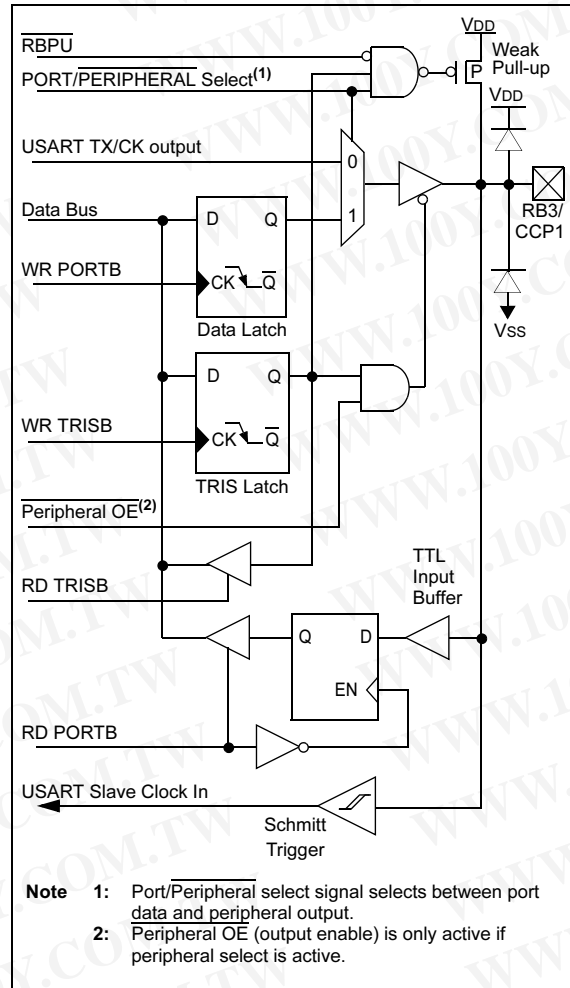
$\overline{\text{RBPU}}$

PORT/$\overline{\text{PERIPHERAL}}$ Select$^{(1)}$

VDD

Weak Pull-up

P

VDD

USART TX/CK output

0

1

Data Bus

D

Q

WR PORTB

CK

$\overline{\text{Q}}$

Data Latch

RB3/ CCP1

VSS

D

Q

WR TRISB

CK

$\overline{\text{Q}}$

TRIS Latch

$\overline{\text{Peripheral OE}}^{(2)}$

TTL Input Buffer

RD TRISB

Q

D

EN

RD PORTB

USART Slave Clock In

Schmitt Trigger

**Note 1:** Port/$\overline{\text{Peripheral}}$ select signal selects between port data and peripheral output.

**2:** $\overline{\text{Peripheral OE}}$ (output enable) is only active if peripheral select is active.